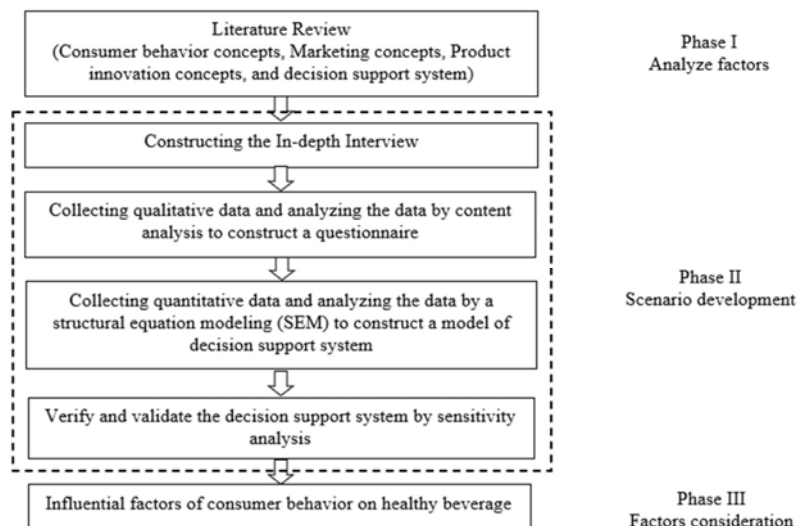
Literature Review
(Consumer behavior concepts, Marketing concepts, Product innovation concepts, and decision support system)

Phase I
Analyze factors

Constructing the In-depth Interview

Collecting qualitative data and analyzing the data by content analysis to construct a questionnaire

Collecting quantitative data and analyzing the data by a structural equation modeling (SEM) to construct a model of decision support system

Verify and validate the decision support system by sensitivity analysis

Phase II
Scenario development

Influential factors of consumer behavior on healthy beverage

Phase III
Factors consideration